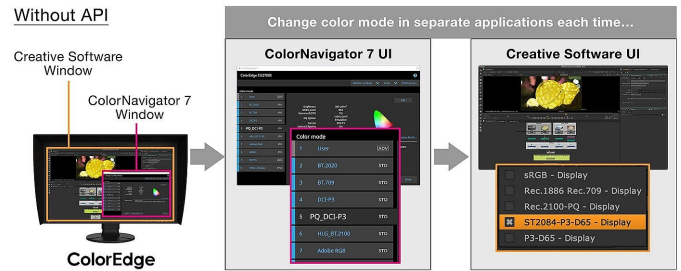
Without API

Creative Software Window

ColorNavigator 7 Window

ColorEdge

Change color mode in separate applications each time...

ColorNavigator 7 UI

ColorEdge CG2700S

Color mode

| 1 | User | ADV |
|---|---|---|
| 2 | BT.2020 | STD |
| 3 | BT.709 | STD |
| 4 | DCI-P3 | STD |
| 5 | PQ_DCI-P3 | STD |
| 6 | HLG_BT.2100 | STD |
| 7 | Adobe RGB | STD |

Creative Software UI

sRGB - Display
Rec.1886 Rec.709 - Display
Rec.2100-PQ - Display
ST2084-P3-D65 - Display
P3-D65 - Display